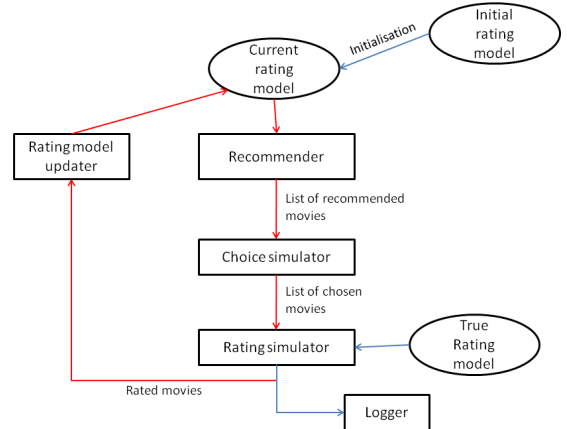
Initial rating model

Initialisation

Current rating model

Rating model updater

Recommender

List of recommended movies

Choice simulator

List of chosen movies

Rating simulator

True Rating model

Rated movies

Logger